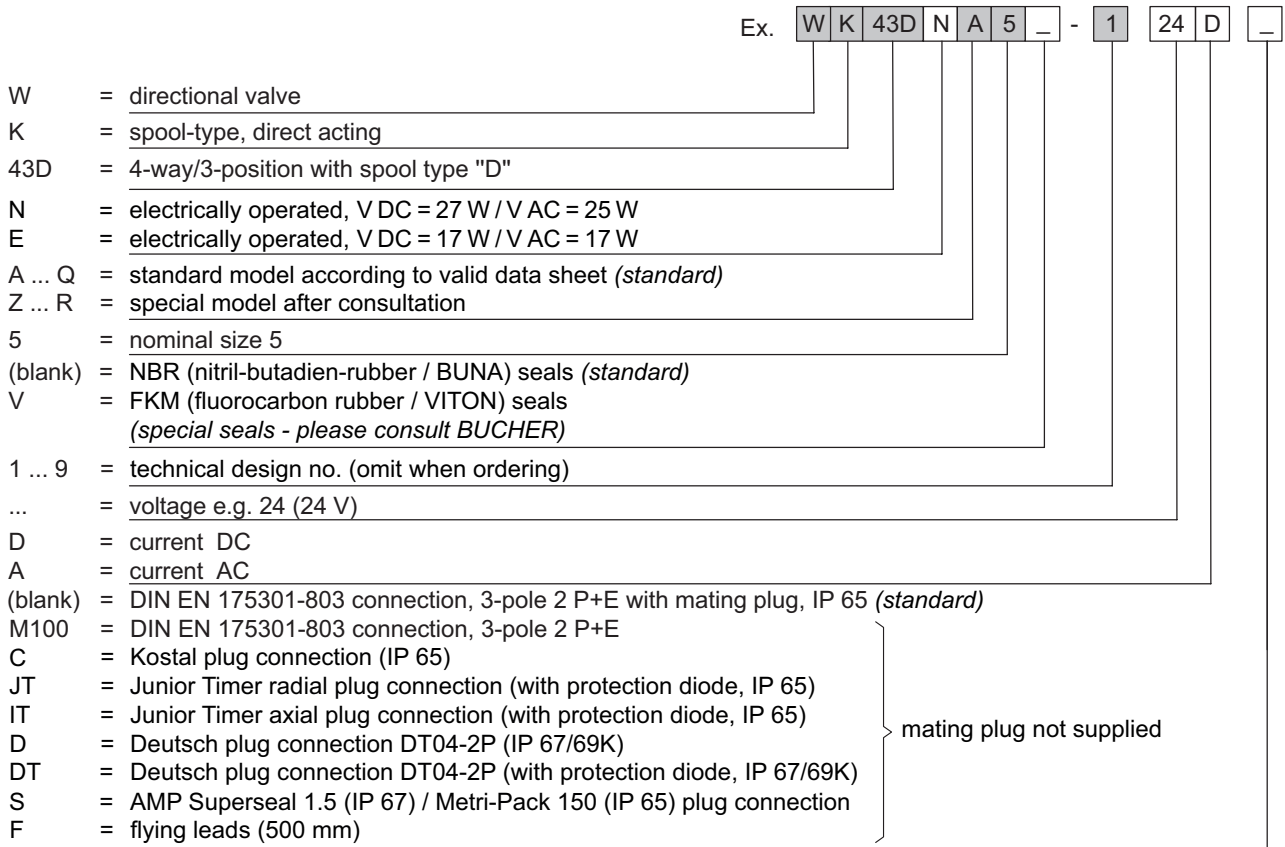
Ex. W K 43D N A 5 _ - 1 24 D _

W = directional valve
K = spool-type, direct acting
43D = 4-way/3-position with spool type "D"
N = electrically operated, V DC = 27 W / V AC = 25 W
E = electrically operated, V DC = 17 W / V AC = 17 W
A ... Q = standard model according to valid data sheet *(standard)*
Z ... R = special model after consultation
5 = nominal size 5
(blank) = NBR (nitril-butadien-rubber / BUNA) seals *(standard)*
V = FKM (fluorocarbon rubber / VITON) seals *(special seals - please consult BUCHER)*
1 ... 9 = technical design no. (omit when ordering)
... = voltage e.g. 24 (24 V)
D = current DC
A = current AC
(blank) = DIN EN 175301-803 connection, 3-pole 2 P+E with mating plug, IP 65 *(standard)*
M100 = DIN EN 175301-803 connection, 3-pole 2 P+E
C = Kostal plug connection (IP 65)
JT = Junior Timer radial plug connection (with protection diode, IP 65)
IT = Junior Timer axial plug connection (with protection diode, IP 65)
D = Deutsch plug connection DT04-2P (IP 67/69K)
DT = Deutsch plug connection DT04-2P (with protection diode, IP 67/69K)
S = AMP Superseal 1.5 (IP 67) / Metri-Pack 150 (IP 65) plug connection
F = flying leads (500 mm)
mating plug not supplied